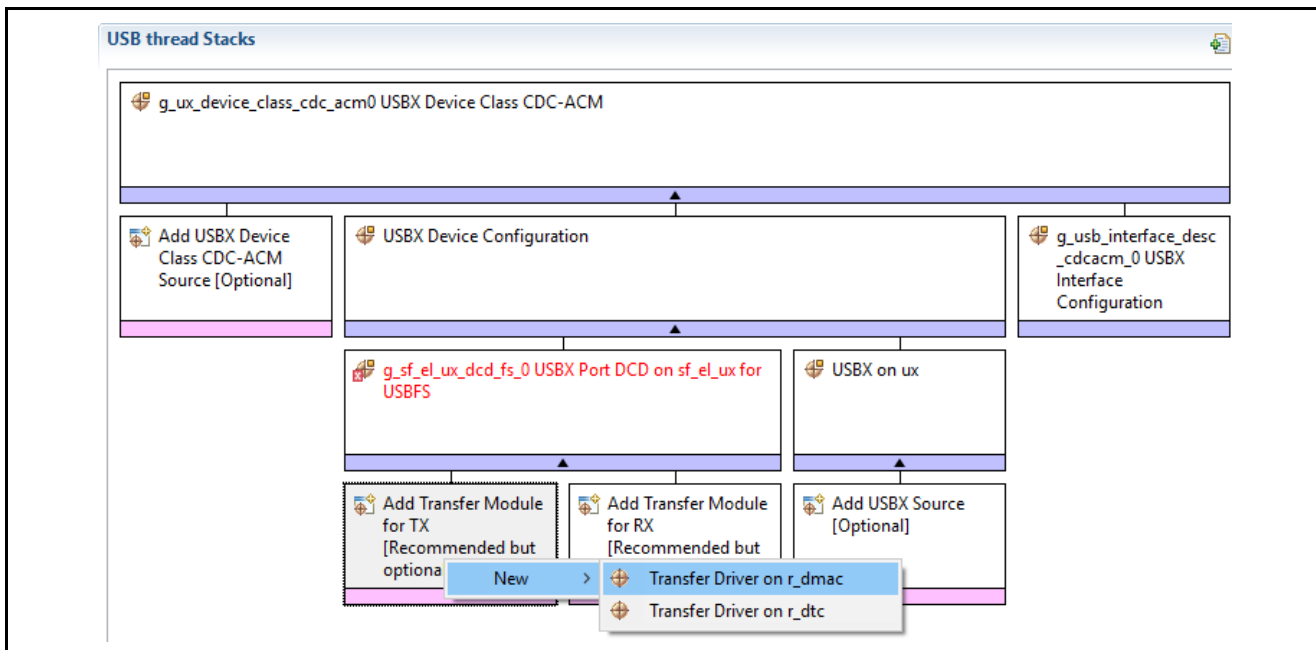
USB thread Stacks

g_ux_device_class_cdc_acm0 USBX Device Class CDC-ACM

Add USBX Device Class CDC-ACM Source [Optional]

USBX Device Configuration

g_usb_interface_desc_cdcacm_0 USBX Interface Configuration

g_sf_el_ux_dcd_fs_0 USBX Port DCD on sf_el_ux for USBFS

USBX on ux

Add Transfer Module for TX [Recommended but optiona

Add Transfer Module for RX [Recommended but

Add USBX Source [Optional]

New >

Transfer Driver on r_dmac

Transfer Driver on r_dtc